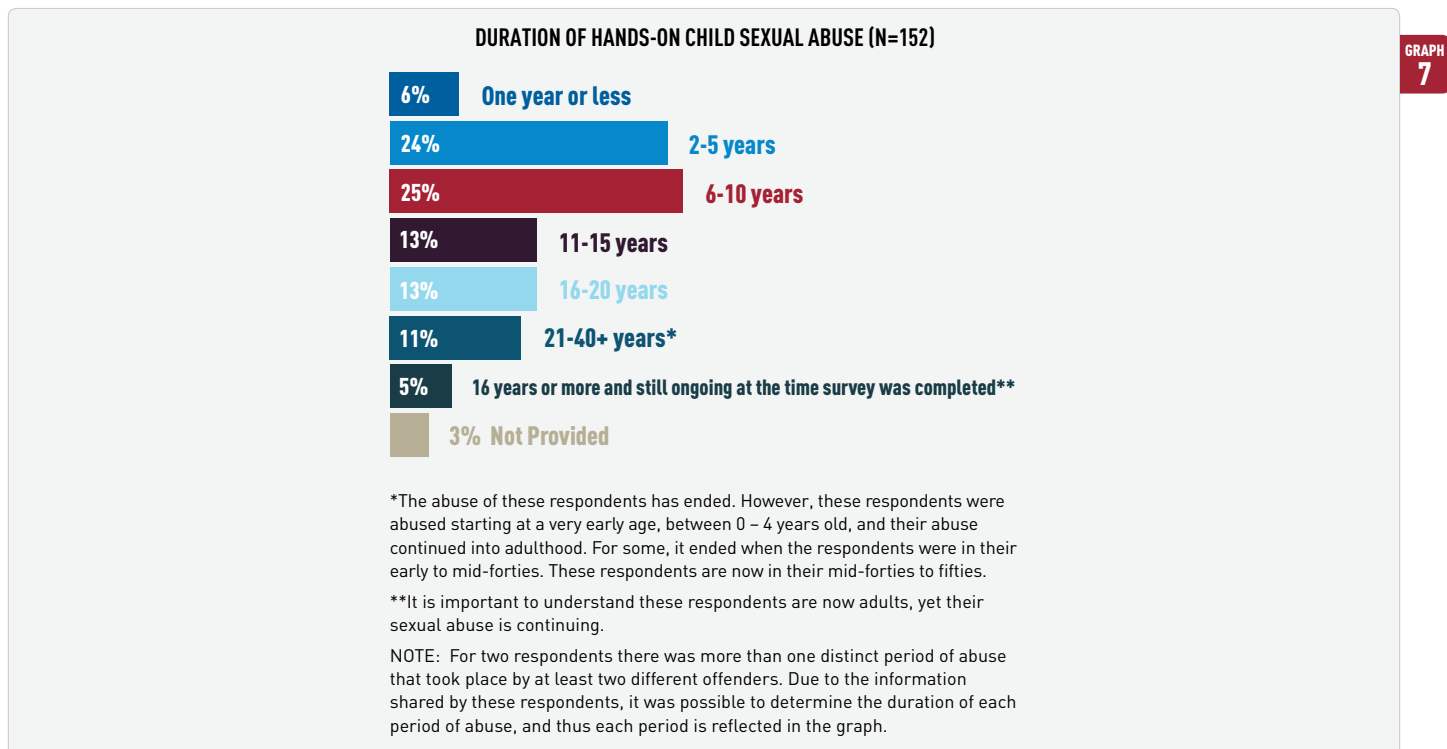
DURATION OF HANDS-ON CHILD SEXUAL ABUSE (N=152)

GRAPH 7

6% One year or less

24% 2-5 years

25% 6-10 years

13% 11-15 years

13% 16-20 years

11% 21-40+ years*

5% 16 years or more and still ongoing at the time survey was completed**

3% Not Provided

*The abuse of these respondents has ended. However, these respondents were abused starting at a very early age, between 0 – 4 years old, and their abuse continued into adulthood. For some, it ended when the respondents were in their early to mid-forties. These respondents are now in their mid-forties to fifties.

**It is important to understand these respondents are now adults, yet their sexual abuse is continuing.

NOTE: For two respondents there was more than one distinct period of abuse that took place by at least two different offenders. Due to the information shared by these respondents, it was possible to determine the duration of each period of abuse, and thus each period is reflected in the graph.